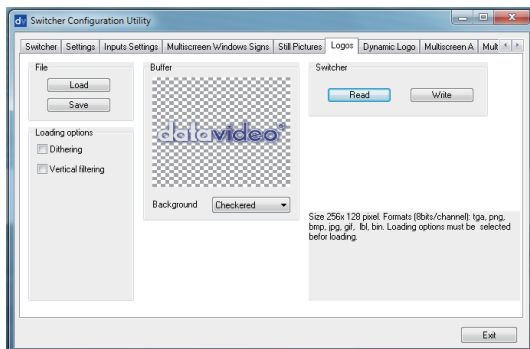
dv Switcher Configuration Utility

Switcher | Settings | Inputs Settings | Multiscreen Windows Signs | Still Pictures | Logos | Dynamic Logo | Multiscreen A | Mult

File
Load
Save

Loading options
Dithering
Vertical filtering

Buffer
datavideo®

Background Checkered

Switcher
Read
Write

Size 256x 128 pixel. Formats (8bits/channel): tga, png, bmp, jpg, gif, lbl, bin. Loading options must be selected befor loading.

Exit